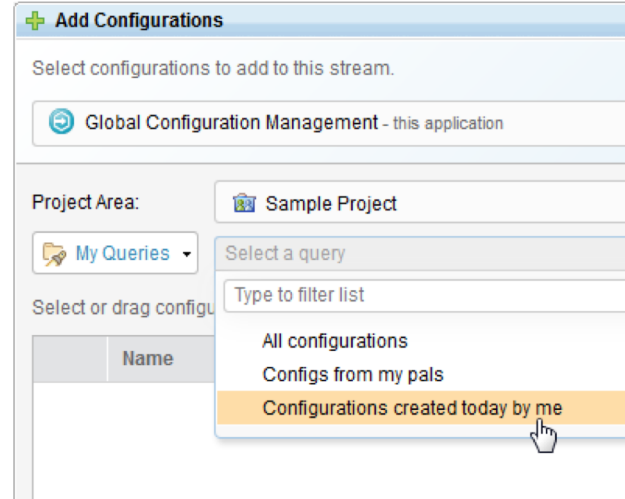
Add Configurations

Select configurations to add to this stream.

Global Configuration Management - this application

Project Area:

Sample Project

My Queries

Select a query

Type to filter list

Select or drag configu

Name

All configurations

Configs from my pals

Configurations created today by me